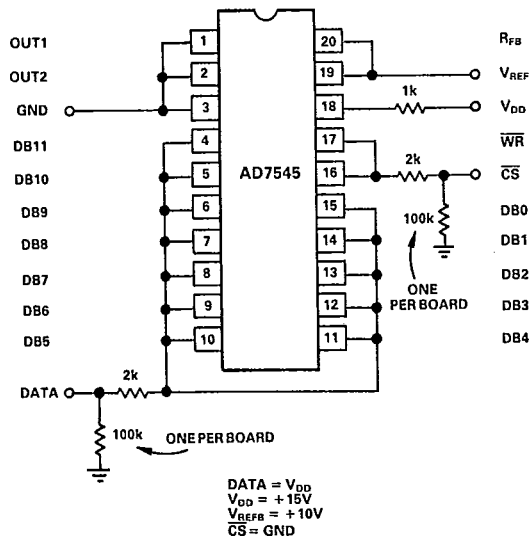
OUT1
OUT2
GND
DB11
DB10
DB9
DB8
DB7
DB6
DB5

1
2
3
4
5
6
7
8
9
10

AD7545

20
19
18
17
16
15
14
13
12
11

$R_{FB}$
$V_{REF}$
1k
$V_{DD}$
$\overline{WR}$
2k
$\overline{CS}$
100k
ONE PER BOARD
DB0
DB1
DB2
DB3
DB4

DATA
2k
100k
ONE PER BOARD

DATA = $V_{DD}$
$V_{DD}$ = +15V
$V_{REFB}$ = +10V
$\overline{CS}$ = GND